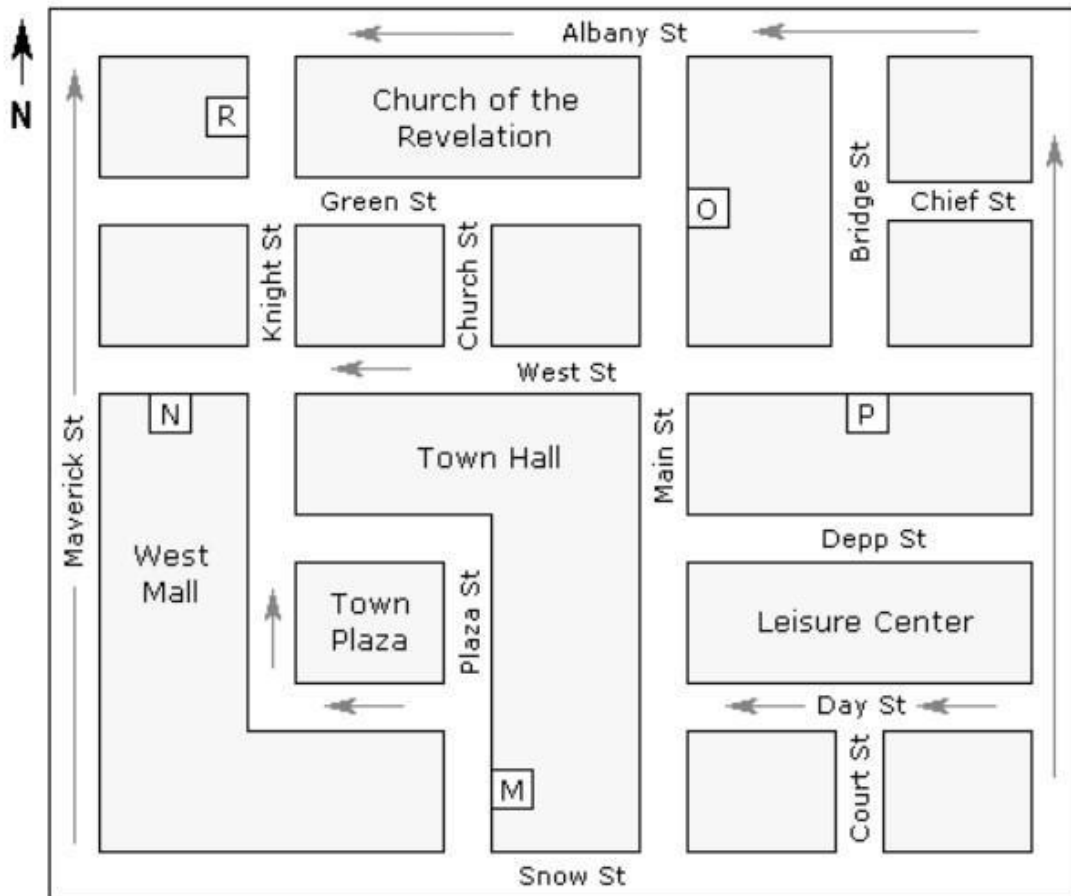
N

Albany St

R

Church of the Revelation

O

Bridge St

Chief St

Green St

Knight St

Church St

West St

N

Maverick St

Town Hall

Main St

P

Depp St

West Mall

Town Plaza

Plaza St

Leisure Center

Day St

M

Court St

Snow St